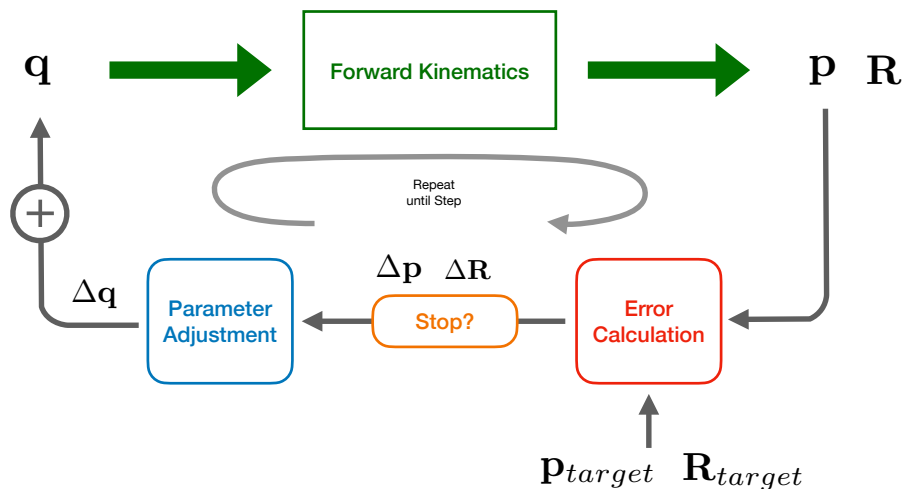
$\mathbf{q}$

Forward Kinematics

$\mathbf{p}$ $\mathbf{R}$

Repeat until Step

$+$

$\Delta\mathbf{q}$

Parameter Adjustment

$\Delta\mathbf{p}$ $\Delta\mathbf{R}$

Stop?

Error Calculation

$\mathbf{p}_{target}$ $\mathbf{R}_{target}$